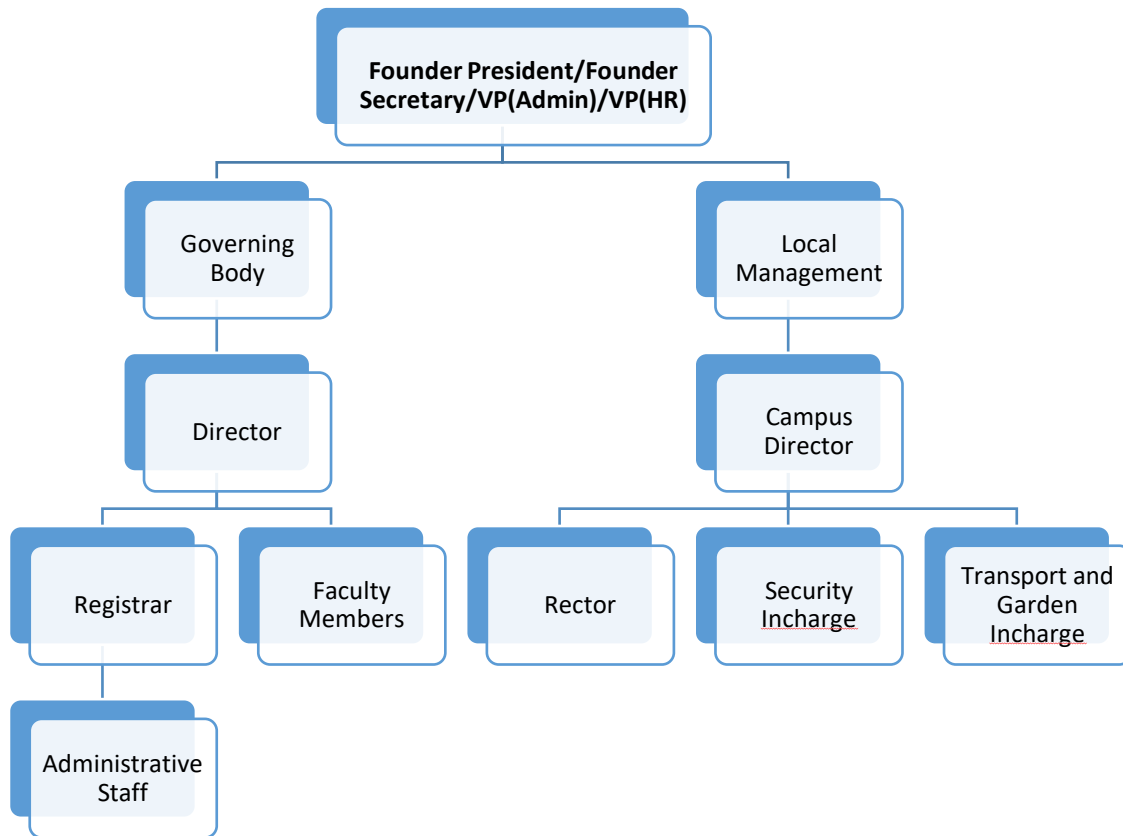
Founder President/Founder Secretary/VP(Admin)/VP(HR)

Governing Body

Local Management

Director

Campus Director

Registrar

Faculty Members

Rector

Security Incharge

Transport and Garden Incharge

Administrative Staff